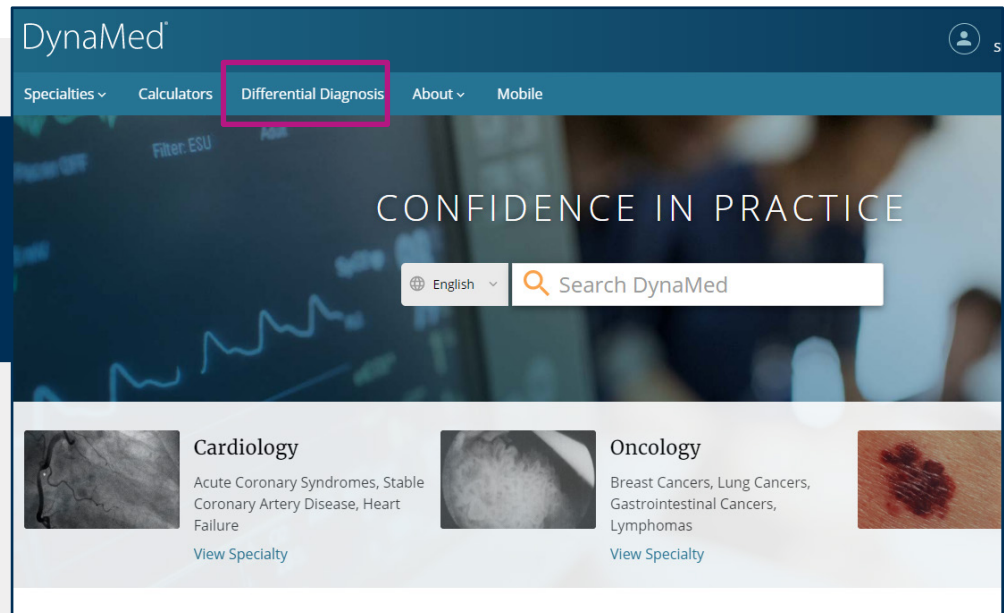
DynaMed®

S

Specialties

Calculators

Differential Diagnosis

About

Mobile

Filter: ESU

CONFIDENCE IN PRACTICE

English

Search DynaMed

Cardiology

Acute Coronary Syndromes, Stable Coronary Artery Disease, Heart Failure

View Specialty

Oncology

Breast Cancers, Lung Cancers, Gastrointestinal Cancers, Lymphomas

View Specialty